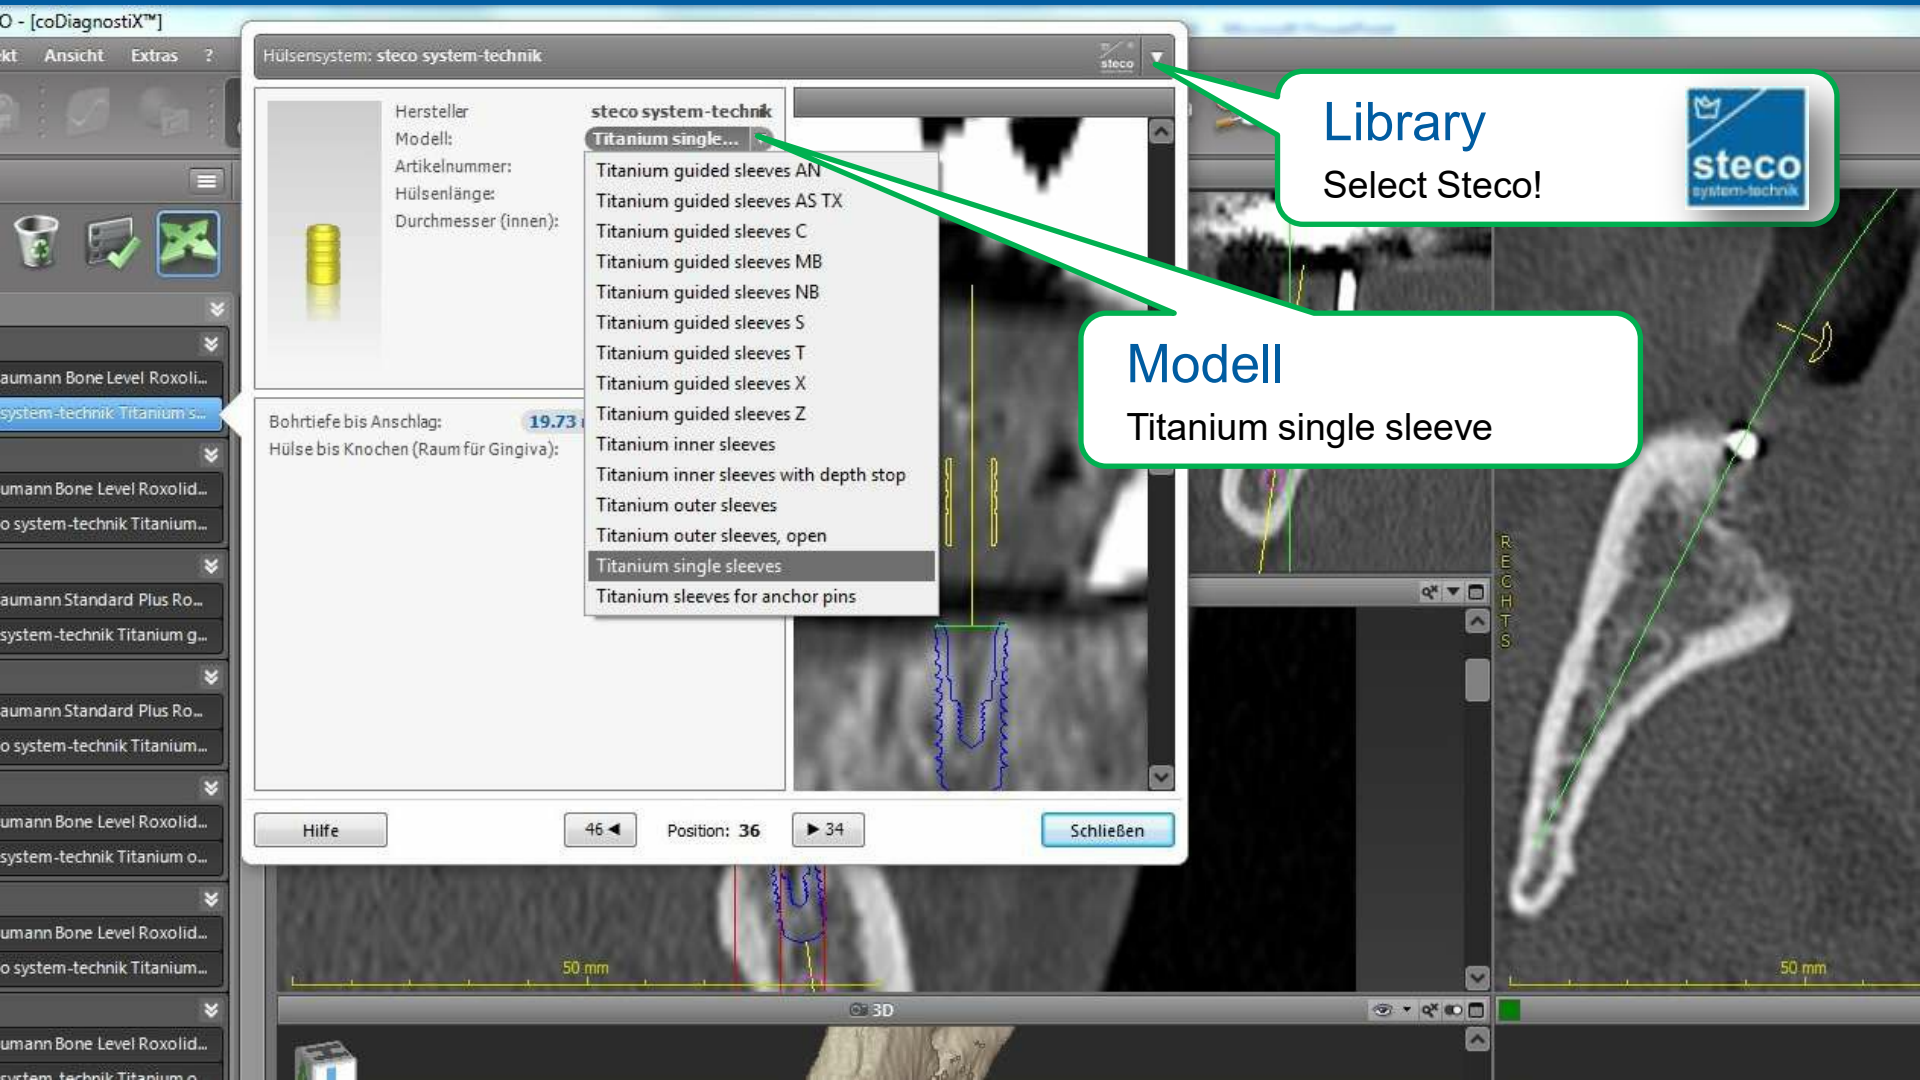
O - [coDiagnostiX™]

kt Ansicht Extras ?

Hülsensystem: steco system-technik

steco

Library
Select Steco!

steco
system-technik

Hersteller steco system-technik
Modell: Titanium single...
Artikelnummer:
Hülsenlänge:
Durchmesser (innen):

Titanium guided sleeves AN
Titanium guided sleeves AS TX
Titanium guided sleeves C
Titanium guided sleeves MB
Titanium guided sleeves NB
Titanium guided sleeves S
Titanium guided sleeves T
Titanium guided sleeves X
Titanium guided sleeves Z
Titanium inner sleeves
Titanium inner sleeves with depth stop
Titanium outer sleeves
Titanium outer sleeves, open
Titanium single sleeves
Titanium sleeves for anchor pins

Modell
Titanium single sleeve

Bohrtiefe bis Anschlag: 19.73
Hülse bis Knochen (Raum für Gingiva):

aumann Bone Level Roxoli...
system-technik Titanium s...
umann Bone Level Roxolid...
o system-technik Titanium...
aumann Standard Plus Ro...
system-technik Titanium g...
aumann Standard Plus Ro...
o system-technik Titanium...
umann Bone Level Roxolid...
system-technik Titanium o...
umann Bone Level Roxolid...
o system-technik Titanium...
umann Bone Level Roxolid...
system-technik Titanium o...

RECHTS

Hilfe
46 ◀
Position: 36
▶ 34
Schließen

50 mm
50 mm
3D